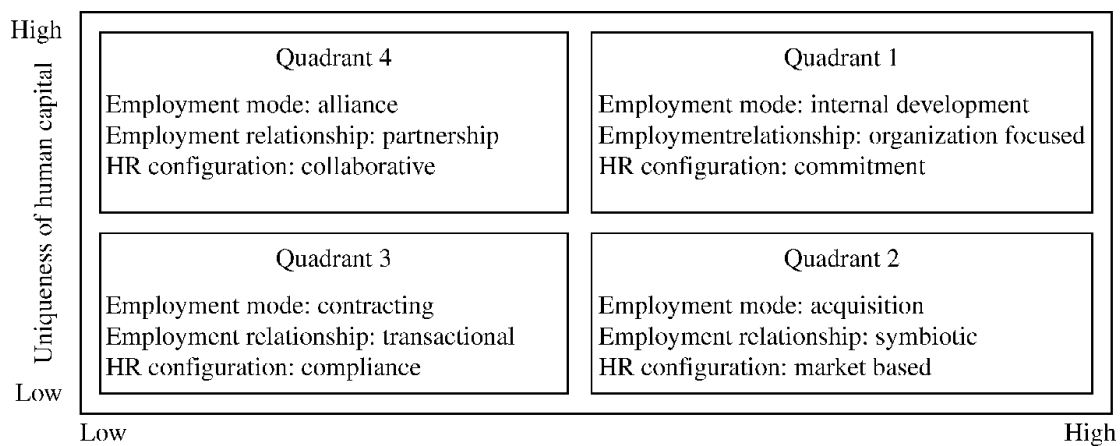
High

Uniqueness of human capital

Low

Quadrant 4
Employment mode: alliance
Employment relationship: partnership
HR configuration: collaborative

Quadrant 1
Employment mode: internal development
Employmentrelationship: organization focused
HR configuration: commitment

Quadrant 3
Employment mode: contracting
Employment relationship: transactional
HR configuration: compliance

Quadrant 2
Employment mode: acquisition
Employment relationship: symbiotic
HR configuration: market based

Low

High